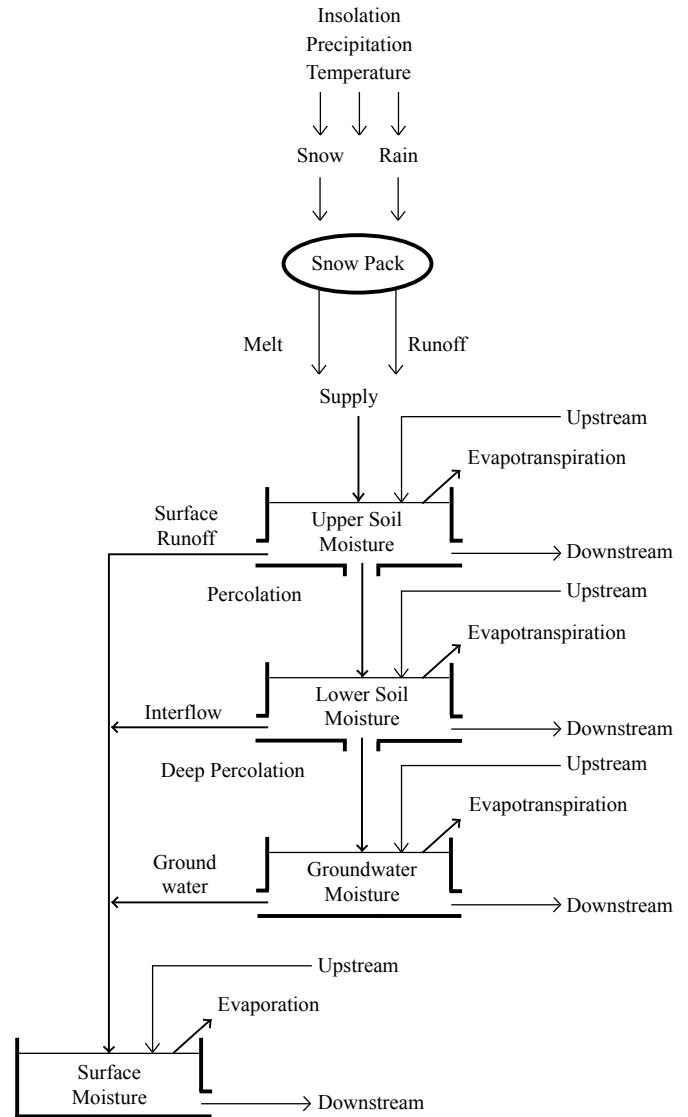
Insolation
Precipitation
Temperature

Snow Rain

Snow Pack

Melt Runoff

Supply

Upstream

Evapotranspiration

Surface Runoff

Upper Soil Moisture

Downstream

Percolation

Upstream

Evapotranspiration

Interflow

Lower Soil Moisture

Downstream

Deep Percolation

Upstream

Evapotranspiration

Ground water

Groundwater Moisture

Downstream

Upstream

Evaporation

Surface Moisture

Downstream